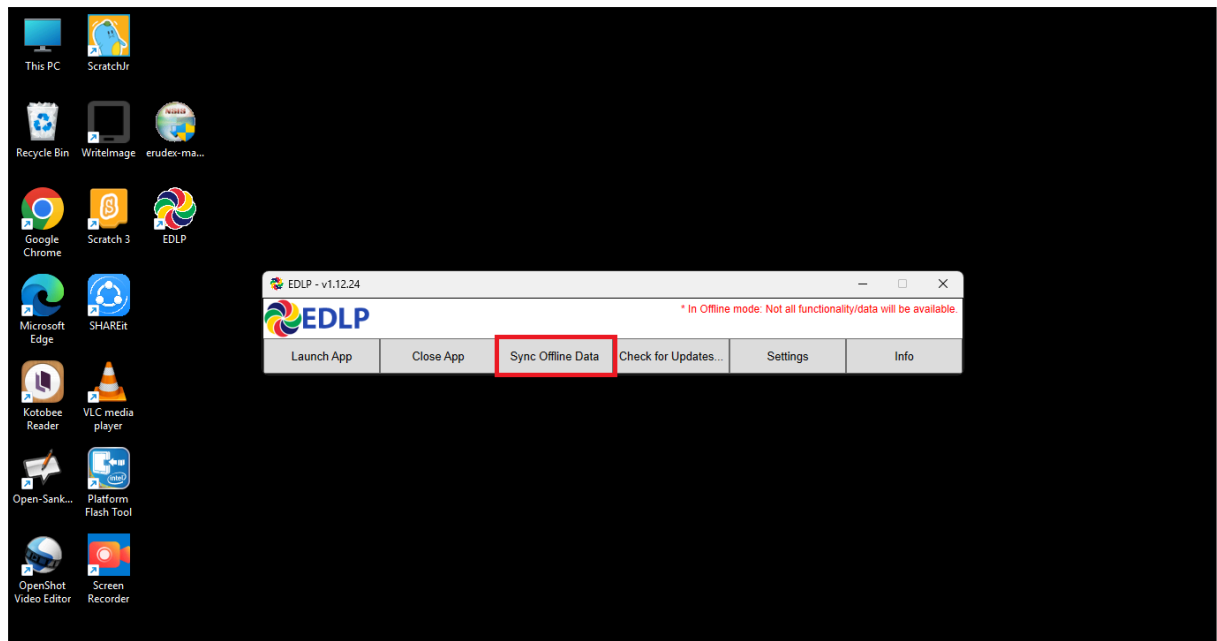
This PC
ScratchJr
Recycle Bin
WriteImage
erudex-ma...
Google Chrome
Scratch 3
EDLP
Microsoft Edge
SHAREit
Kotobee Reader
VLC media player
Open-Sank...
Platform Flash Tool
OpenShot Video Editor
Screen Recorder

EDLP - v1.12.24
EDLP
* In Offline mode: Not all functionality/data will be available.
Launch App
Close App
Sync Offline Data
Check for Updates...
Settings
Info